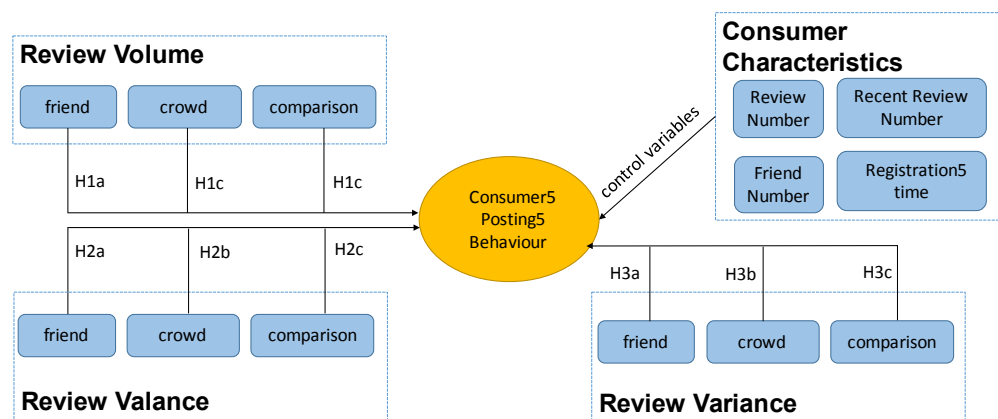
Review Volume

friend

crowd

comparison

H1a

H1c

H1c

Consumer Characteristics

Review Number

Recent Review Number

Friend Number

Registration5 time

control variables

Consumer5 Posting5 Behaviour

H2a

H2b

H2c

H3a

H3b

H3c

friend

crowd

comparison

Review Valance

friend

crowd

comparison

Review Variance